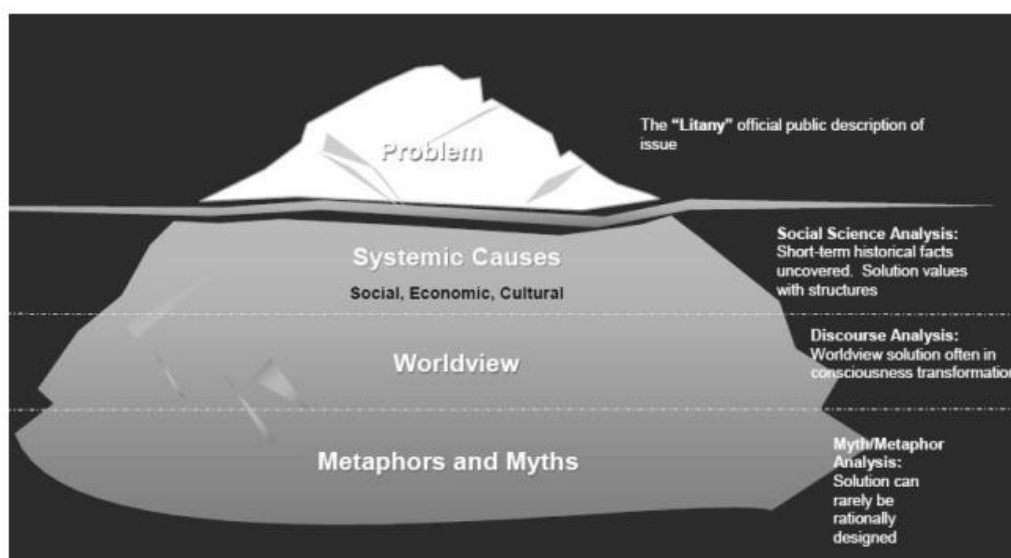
Problem

The "Litany" official public description of issue

Systemic Causes

Social, Economic, Cultural

Social Science Analysis: Short-term historical facts uncovered. Solution values with structures

Worldview

Discourse Analysis: Worldview solution often in consciousness transformation

Metaphors and Myths

Myth/Metaphor Analysis: Solution can rarely be rationally designed